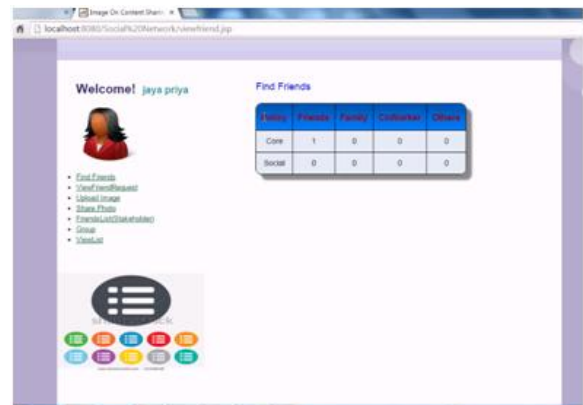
Image On Content Shari ×

localhost:8080/Social%20Network/viewfriend.jsp

Welcome! jaya priya

Find Friends
ViewFriendRequest
Upload Image
Share Photo
FriendsList(Stakeholder)
Group
ViewList

Find Friends

| Policy | Friends | Family | CoWorker | Others |
|---|---|---|---|---|
| Core | 1 | 0 | 0 | 0 |
| Social | 0 | 0 | 0 | 0 |